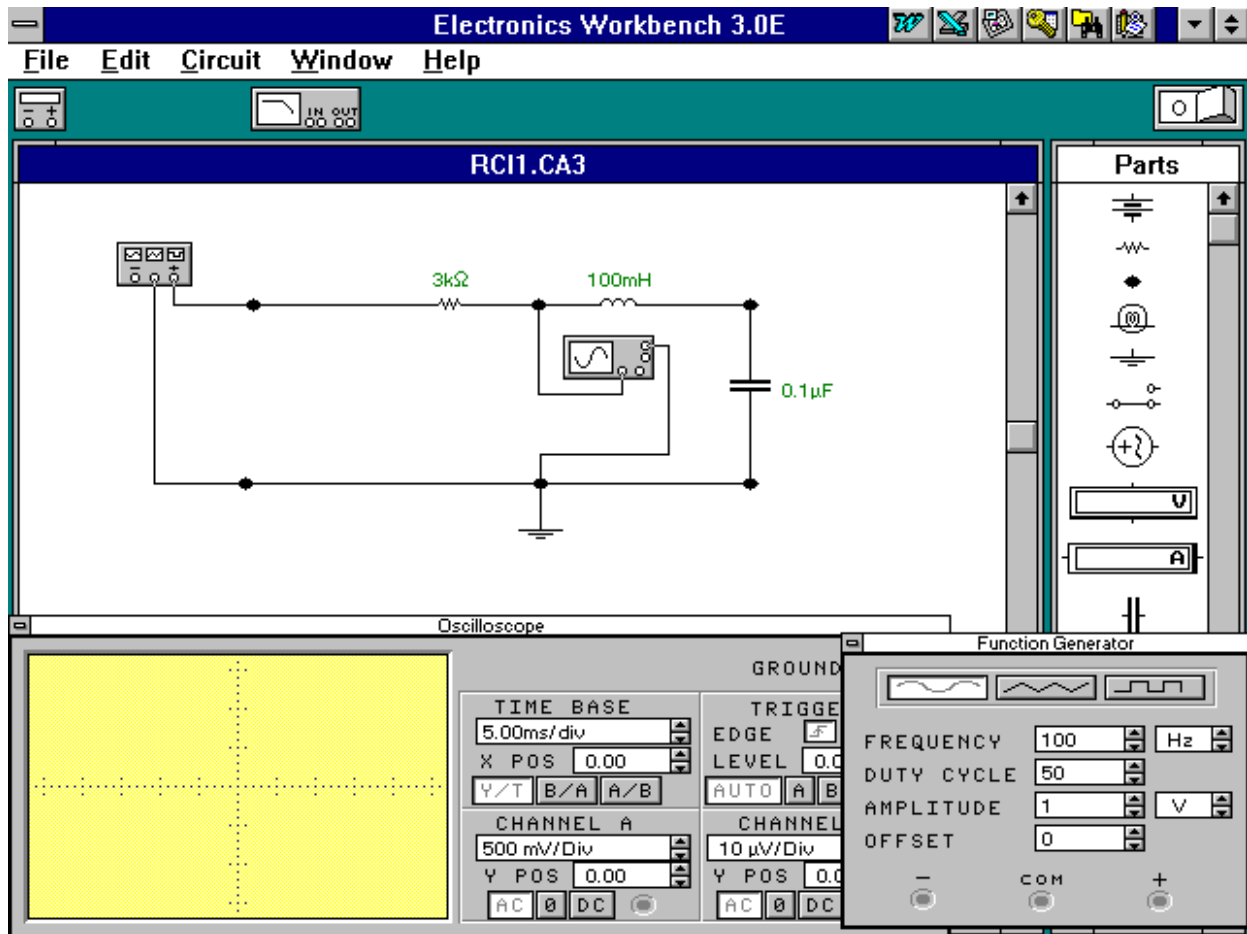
Electronics Workbench 3.0E

File Edit Circuit Window Help

IN OUT

RCI1.CA3

Parts

3kΩ

100mH

0.1µF

V

A

Oscilloscope

GROUND

TIME BASE

5.00ms/div

X POS 0.00

Y/T B/A A/B

TRIGGE

EDGE

LEVEL 0.0

AUTO A B

CHANNEL A

500 mV/Div

Y POS 0.00

AC 0 DC

CHANNEL

10 µV/Div

Y POS 0.0

AC 0 DC

Function Generator

FREQUENCY 100 Hz

DUTY CYCLE 50

AMPLITUDE 1 V

OFFSET 0

− COM +